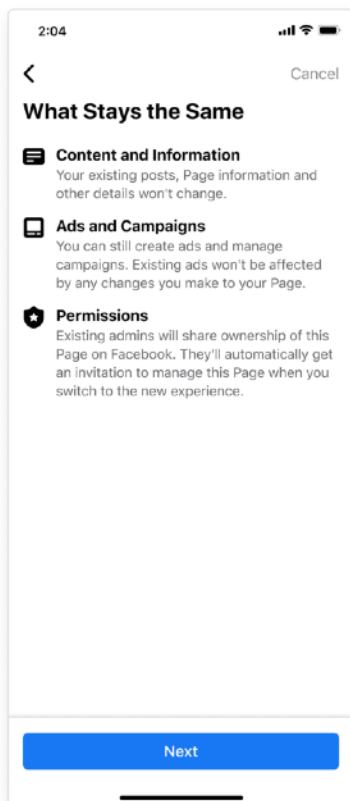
2:04

<

Cancel

What Stays the Same

Content and Information
Your existing posts, Page information and other details won't change.

Ads and Campaigns
You can still create ads and manage campaigns. Existing ads won't be affected by any changes you make to your Page.

Permissions
Existing admins will share ownership of this Page on Facebook. They'll automatically get an invitation to manage this Page when you switch to the new experience.

Next